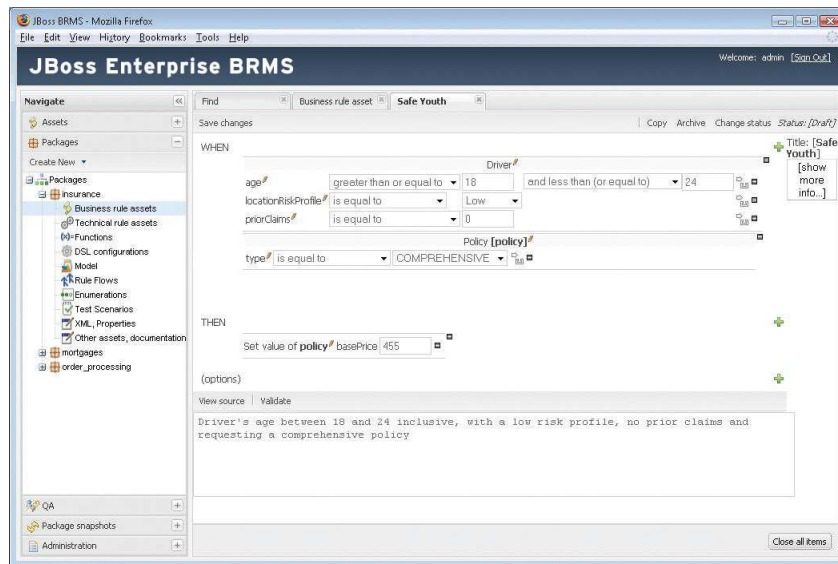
JBoss BRMS - Mozilla Firefox
File Edit View History Bookmarks Tools Help

JBoss Enterprise BRMS
Welcome: admin [Sign Out]

Navigate
Assets
Packages
Create New
Packages
insurance
Business rule assets
Technical rule assets
Functions
DSL configurations
Model
Rule Flows
Enumerations
Test Scenarios
XML, Properties
Other assets, documentation
mortgages
order_processing

QA
Package snapshots
Administration

Find | Business rule asset | Safe Youth

Save changes
Copy Archive Change status Status: [Draft]

WHEN
Title: [Safe Youth]
[show more info...]

Driver
age | greater than or equal to | 18 | and less than (or equal to) | 24
locationRiskProfile | is equal to | Low
priorClaims | is equal to | 0

Policy [policy]
type | is equal to | COMPREHENSIVE

THEN
Set value of policy basePrice 455

(options)

View source | Validate

Driver's age between 18 and 24 inclusive, with a low risk profile, no prior claims and requesting a comprehensive policy

Close all items